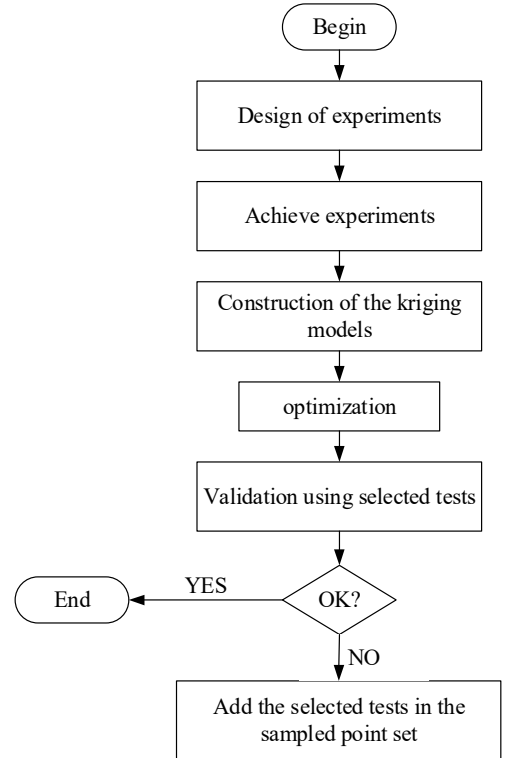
Begin

Design of experiments

Achieve experiments

Construction of the kriging models

optimization

Validation using selected tests

OK?

YES

End

NO

Add the selected tests in the sampled point set